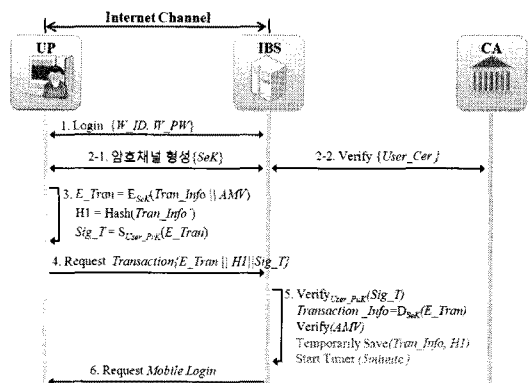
Internet Channel

UP

IBS

CA

1. Login {W_ID, W_PW}

2-1. 암호채널 형성 {SeK}

2-2. Verify {User_Cer}

3. $E\_Tran = E_{SeK}(Tran\_Info \| AMV)$
$H1 = Hash(Tran\_Info')$
$Sig\_T = S_{User\_PriK}(E\_Tran)$

4. Request Transaction{E_Tran || H1||Sig_T}

5. $Verify_{User\_PuK}(Sig\_T)$
$Transaction\_Info = D_{SeK}(E\_Tran)$
Verify(AMV)
Temporarily Save(Tran_Info, H1)
Start Timer (5minute)

6. Request Mobile Login